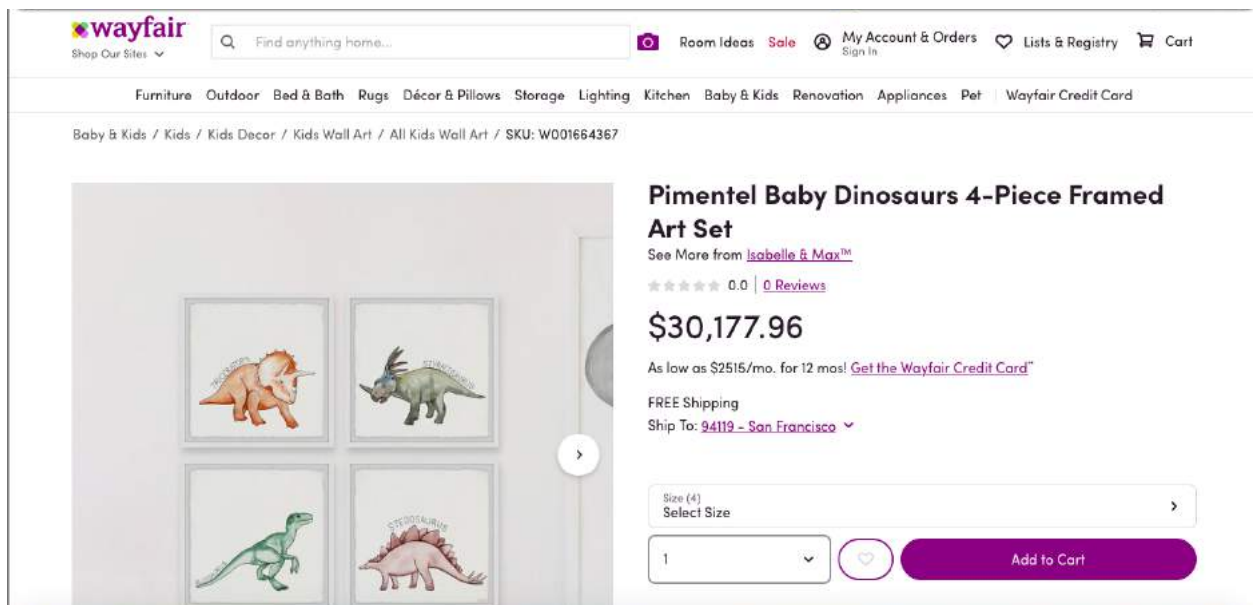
wayfair
Shop Our Sites

Find anything home...

Room Ideas Sale My Account & Orders Sign In Lists & Registry Cart

Furniture Outdoor Bed & Bath Rugs Décor & Pillows Storage Lighting Kitchen Baby & Kids Renovation Appliances Pet Wayfair Credit Card

Baby & Kids / Kids / Kids Decor / Kids Wall Art / All Kids Wall Art / SKU: W001664367

Pimentel Baby Dinosaurs 4-Piece Framed Art Set

See More from Isabelle & Max™

0.0 | 0 Reviews

$30,177.96

As low as $2515/mo. for 12 mos! Get the Wayfair Credit Card

FREE Shipping
Ship To: 94119 - San Francisco

Size (4)
Select Size

1

Add to Cart